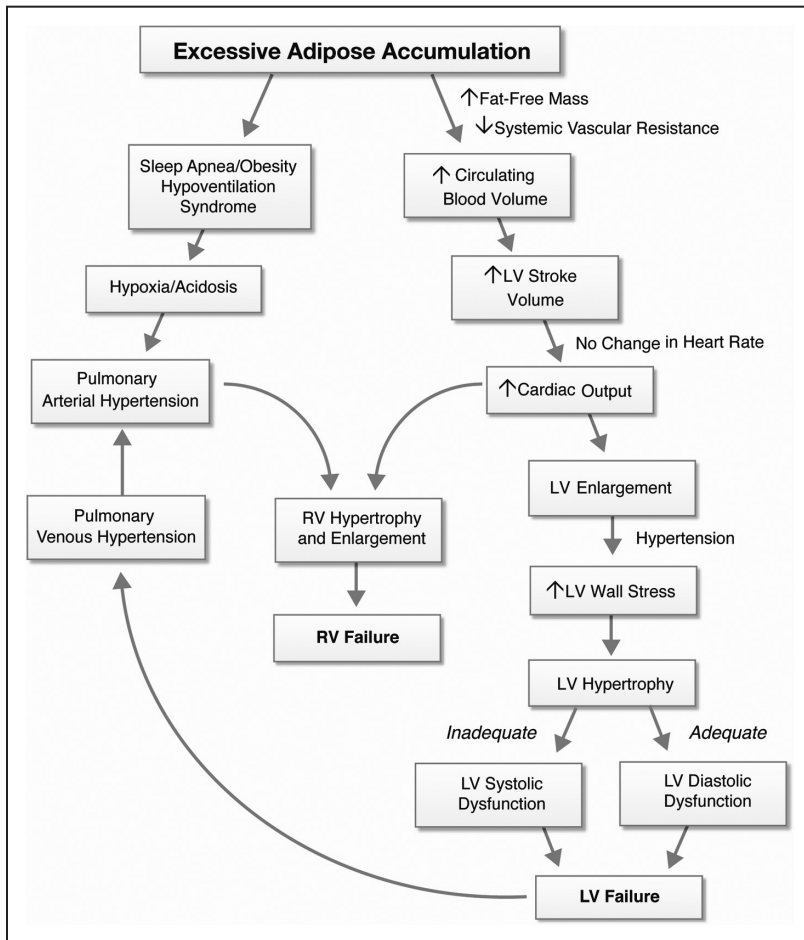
Excessive Adipose Accumulation

↑Fat-Free Mass
↓Systemic Vascular Resistance

Sleep Apnea/Obesity Hypoventilation Syndrome

↑ Circulating Blood Volume

Hypoxia/Acidosis

↑LV Stroke Volume

No Change in Heart Rate

Pulmonary Arterial Hypertension

↑Cardiac Output

LV Enlargement

Pulmonary Venous Hypertension

RV Hypertrophy and Enlargement

Hypertension

↑LV Wall Stress

RV Failure

LV Hypertrophy

Inadequate

Adequate

LV Systolic Dysfunction

LV Diastolic Dysfunction

LV Failure